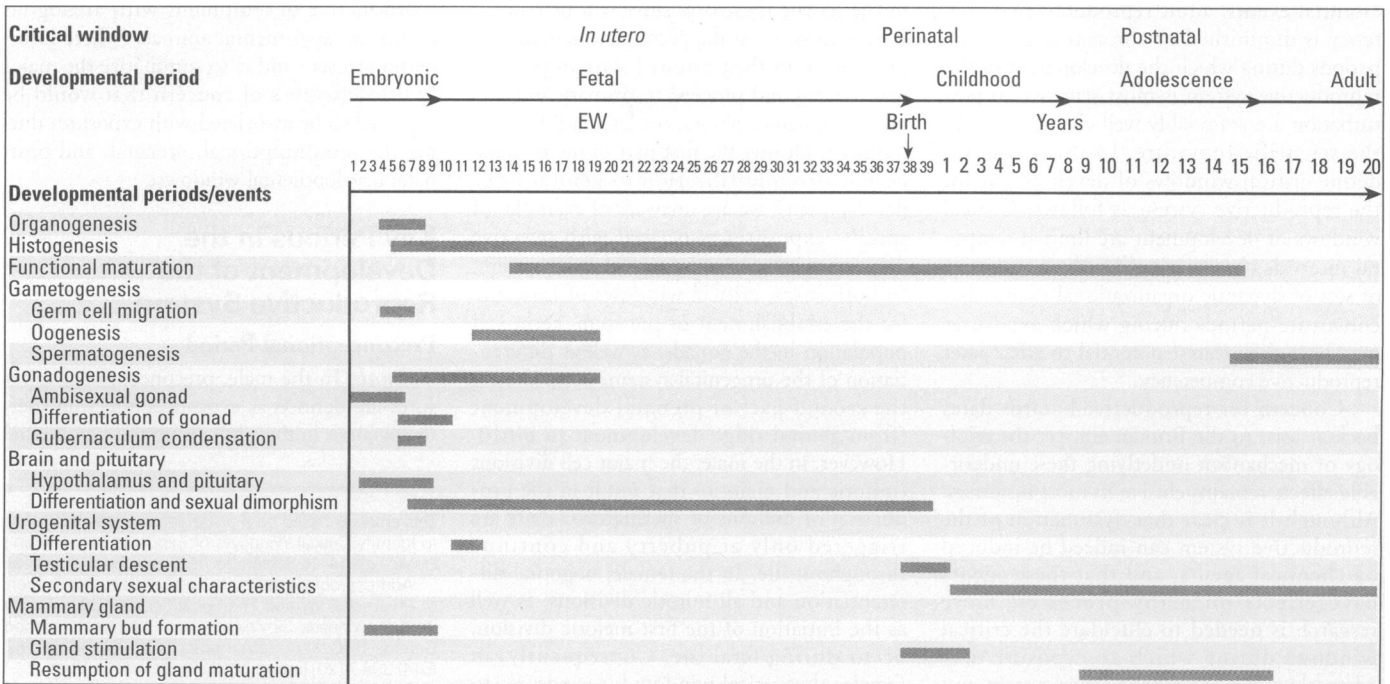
| Critical window | In utero | Perinatal | Postnatal |
|---|---|---|---|
| Developmental period | Embryonic Fetal | Birth Childhood | Adolescence Adult |

EW Years

1 2 3 4 5 6 7 8 9 10 11 12 13 14 15 16 17 18 19 20 21 22 23 24 25 26 27 28 29 30 31 32 33 34 35 36 37 38 39 1 2 3 4 5 6 7 8 9 10 11 12 13 14 15 16 17 18 19 20

Developmental periods/events

Organogenesis
Histogenesis
Functional maturation
Gametogenesis
Germ cell migration
Oogenesis
Spermatogenesis
Gonadogenesis
Ambisexual gonad
Differentiation of gonad
Gubernaculum condensation
Brain and pituitary
Hypothalamus and pituitary
Differentiation and sexual dimorphism
Urogenital system
Differentiation
Testicular descent
Secondary sexual characteristics
Mammary gland
Mammary bud formation
Gland stimulation
Resumption of gland maturation